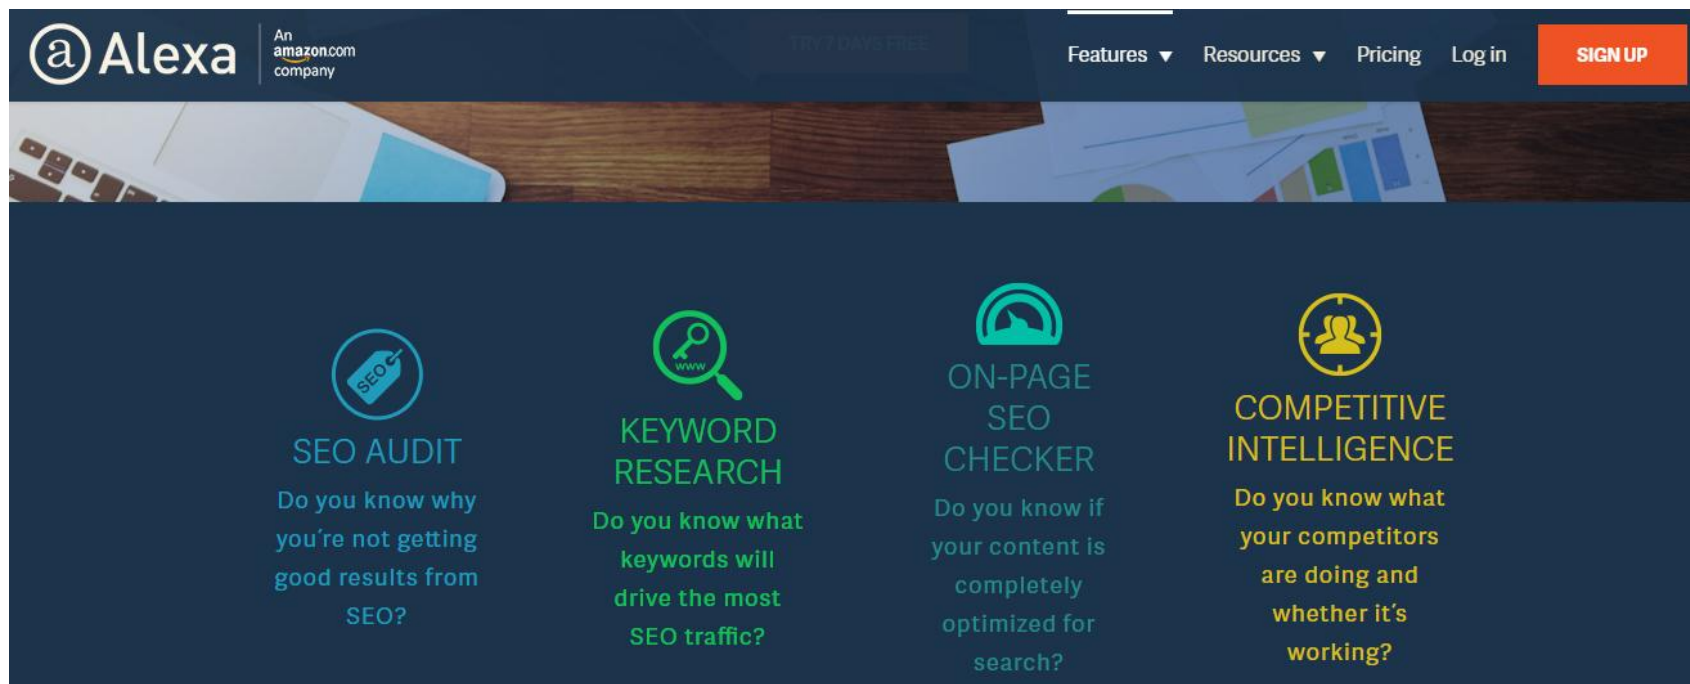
Alexa An amazon.com company

TRY 7 DAYS FREE

Features ▼ Resources ▼ Pricing Log in SIGN UP

SEO

SEO AUDIT

Do you know why you're not getting good results from SEO?

www

KEYWORD RESEARCH

Do you know what keywords will drive the most SEO traffic?

ON-PAGE SEO CHECKER

Do you know if your content is completely optimized for search?

COMPETITIVE INTELLIGENCE

Do you know what your competitors are doing and whether it's working?